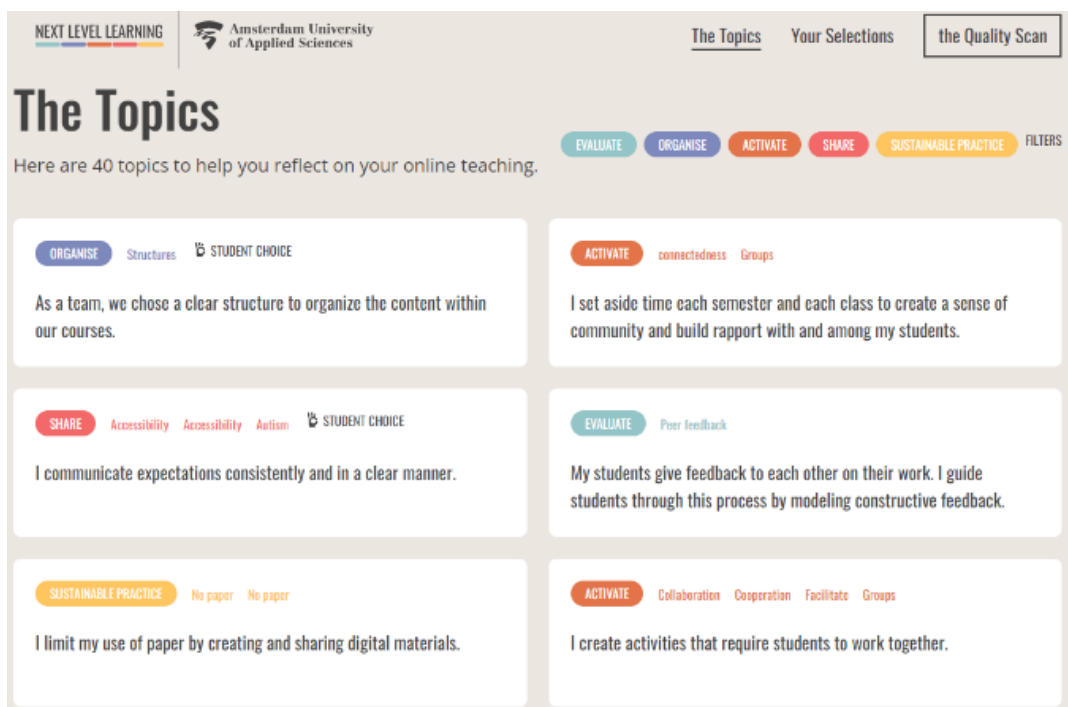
NEXT LEVEL LEARNING

Amsterdam University of Applied Sciences

The Topics Your Selections the Quality Scan

The Topics

Here are 40 topics to help you reflect on your online teaching.

EVALUATE ORGANISE ACTIVATE SHARE SUSTAINABLE PRACTICE FILTERS

ORGANISE Structures STUDENT CHOICE

As a team, we chose a clear structure to organize the content within our courses.

ACTIVATE connectedness Groups

I set aside time each semester and each class to create a sense of community and build rapport with and among my students.

SHARE Accessibility Accessibility Autism STUDENT CHOICE

I communicate expectations consistently and in a clear manner.

EVALUATE Peer feedback

My students give feedback to each other on their work. I guide students through this process by modeling constructive feedback.

SUSTAINABLE PRACTICE No paper No paper

I limit my use of paper by creating and sharing digital materials.

ACTIVATE Collaboration Cooperation Facilitate Groups

I create activities that require students to work together.